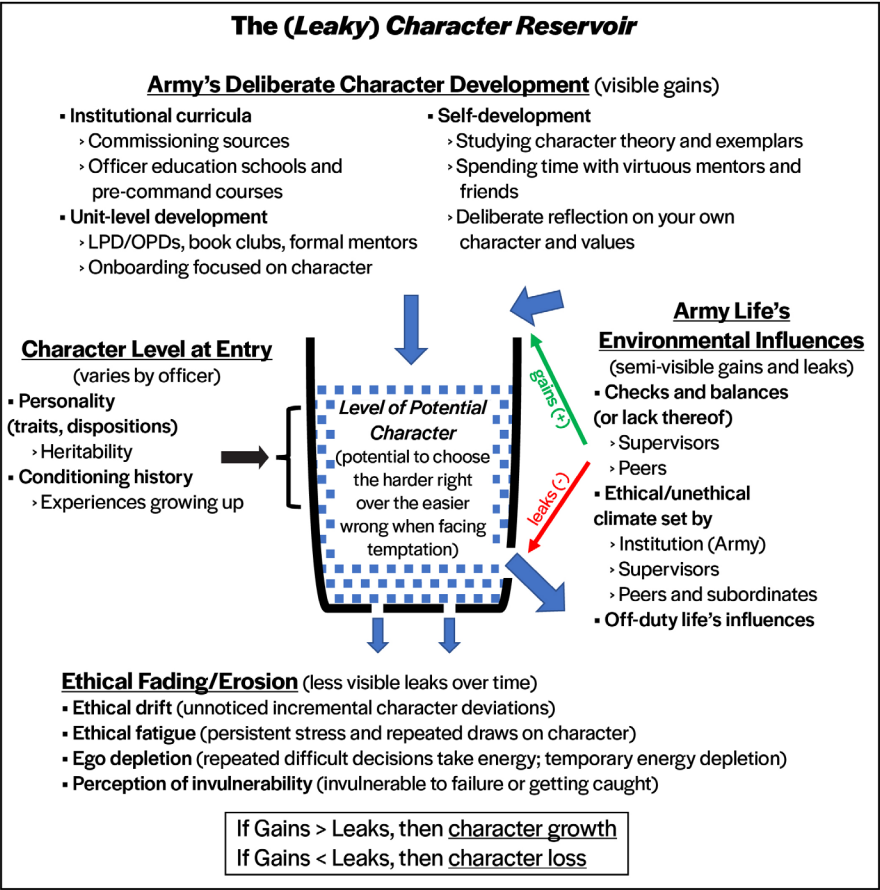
The (Leaky) Character Reservoir

Army's Deliberate Character Development (visible gains)

▪ Institutional curricula
› Commissioning sources
› Officer education schools and pre-command courses
▪ Unit-level development
› LPD/OPDs, book clubs, formal mentors
› Onboarding focused on character

▪ Self-development
› Studying character theory and exemplars
› Spending time with virtuous mentors and friends
› Deliberate reflection on your own character and values

Character Level at Entry
(varies by officer)
▪ Personality (traits, dispositions)
› Heritability
▪ Conditioning history
› Experiences growing up

Level of Potential Character
(potential to choose the harder right over the easier wrong when facing temptation)

gains (+)
leaks (-)

Army Life's Environmental Influences
(semi-visible gains and leaks)
▪ Checks and balances (or lack thereof)
› Supervisors
› Peers
▪ Ethical/unethical climate set by
› Institution (Army)
› Supervisors
› Peers and subordinates
▪ Off-duty life's influences

Ethical Fading/Erosion (less visible leaks over time)
▪ Ethical drift (unnoticed incremental character deviations)
▪ Ethical fatigue (persistent stress and repeated draws on character)
▪ Ego depletion (repeated difficult decisions take energy; temporary energy depletion)
▪ Perception of invulnerability (invulnerable to failure or getting caught)

If Gains > Leaks, then character growth
If Gains < Leaks, then character loss